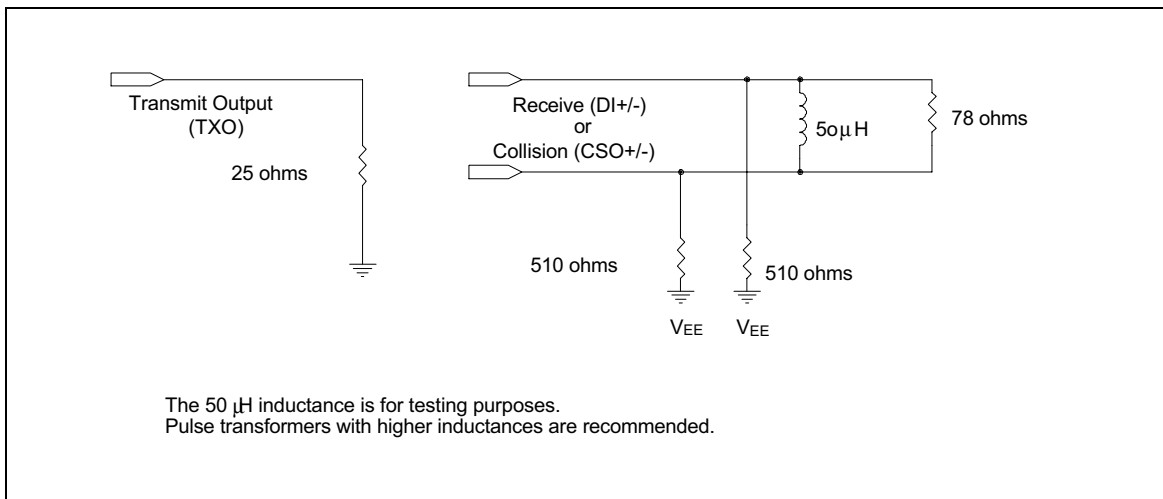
Transmit Output
(TXO)

25 ohms

Receive (DI+/-)
or
Collision (CSO+/-)

5oμH

78 ohms

510 ohms

510 ohms

$V_{EE}$

$V_{EE}$

The 50 μH inductance is for testing purposes.
Pulse transformers with higher inductances are recommended.